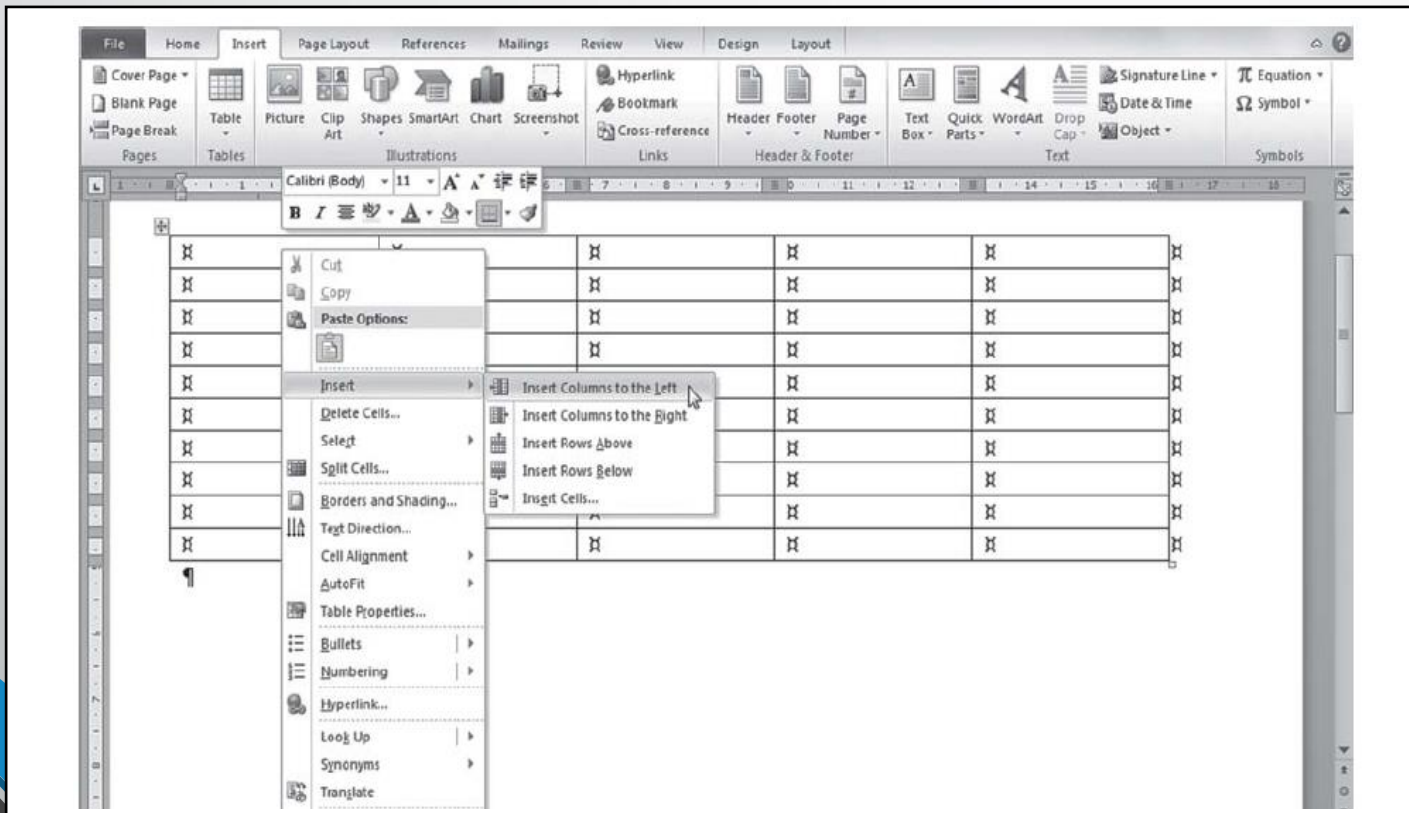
File Home Insert Page Layout References Mailings Review View Design Layout

Cover Page
Blank Page
Page Break
Pages

Table
Tables

Picture Clip Art Shapes SmartArt Chart Screenshot
Illustrations

Hyperlink
Bookmark
Cross-reference
Links

Header Footer Page Number
Header & Footer

Text Box Quick Parts WordArt Drop Cap
Signature Line
Date & Time
Object
Text

Equation
Symbol
Symbols

Calibri (Body) 11 A A
B I

Cut
Copy
Paste Options:
Insert
Delete Cells...
Select
Split Cells...
Borders and Shading...
Text Direction...
Cell Alignment
AutoFit
Table Properties...
Bullets
Numbering
Hyperlink...
Look Up
Synonyms
Translate

Insert Columns to the Left
Insert Columns to the Right
Insert Rows Above
Insert Rows Below
Insert Cells...

¶